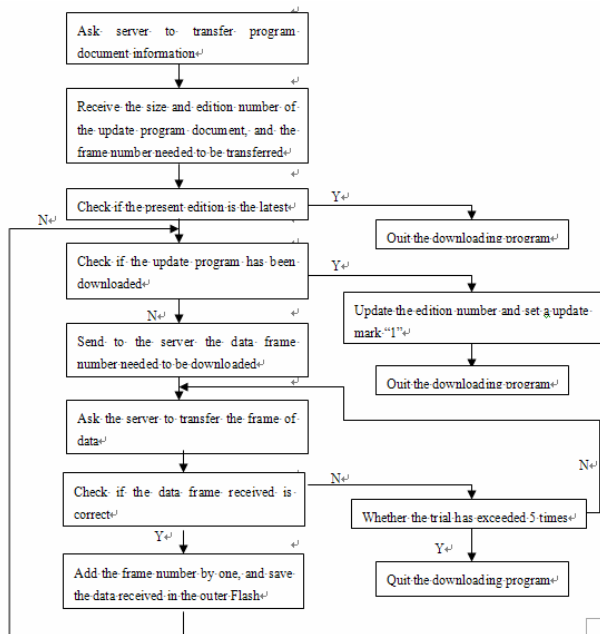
Ask server to transfer program document information

Receive the size and edition number of the update program document, and the frame number needed to be transferred

Check if the present edition is the latest

Y

Quit the downloading program

N

Check if the update program has been downloaded

Y

Update the edition number and set a update mark "1"

N

Send to the server the data frame number needed to be downloaded

Quit the downloading program

Ask the server to transfer the frame of data

N

Check if the data frame received is correct

N

Whether the trial has exceeded 5 times

Y

Y

Add the frame number by one, and save the data received in the outer Flash

Quit the downloading program